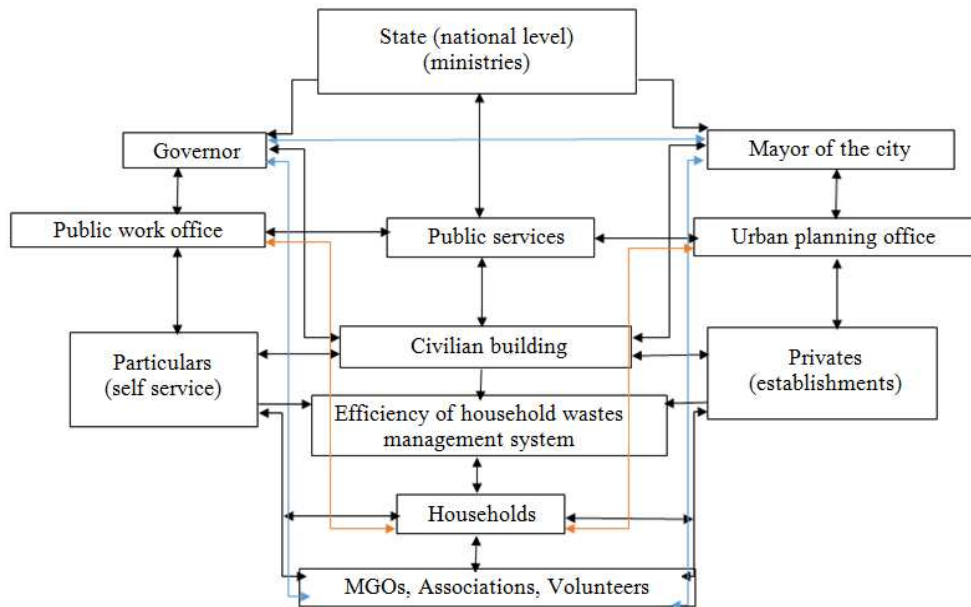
State (national level)
(ministries)

Governor

Mayor of the city

Public work office

Public services

Urban planning office

Particulars
(self service)

Civilian building

Privates
(establishments)

Efficiency of household wastes management system

Households

MGOs, Associations, Volunteers